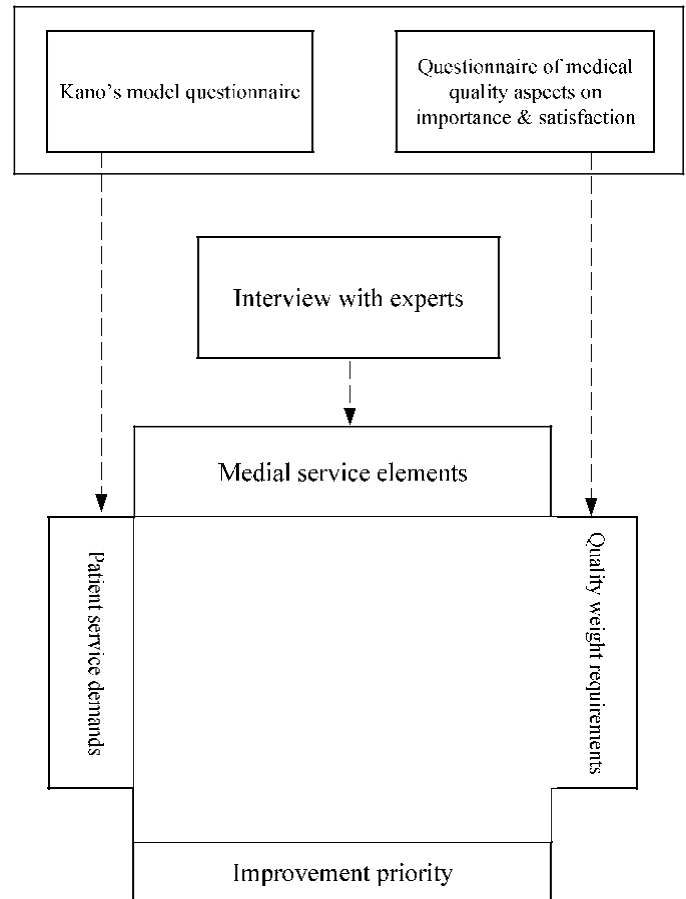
Kano's model questionnaire

Questionnaire of medical quality aspects on importance & satisfaction

Interview with experts

Medial service elements

Patient service demands

Quality weight requirements

Improvement priority